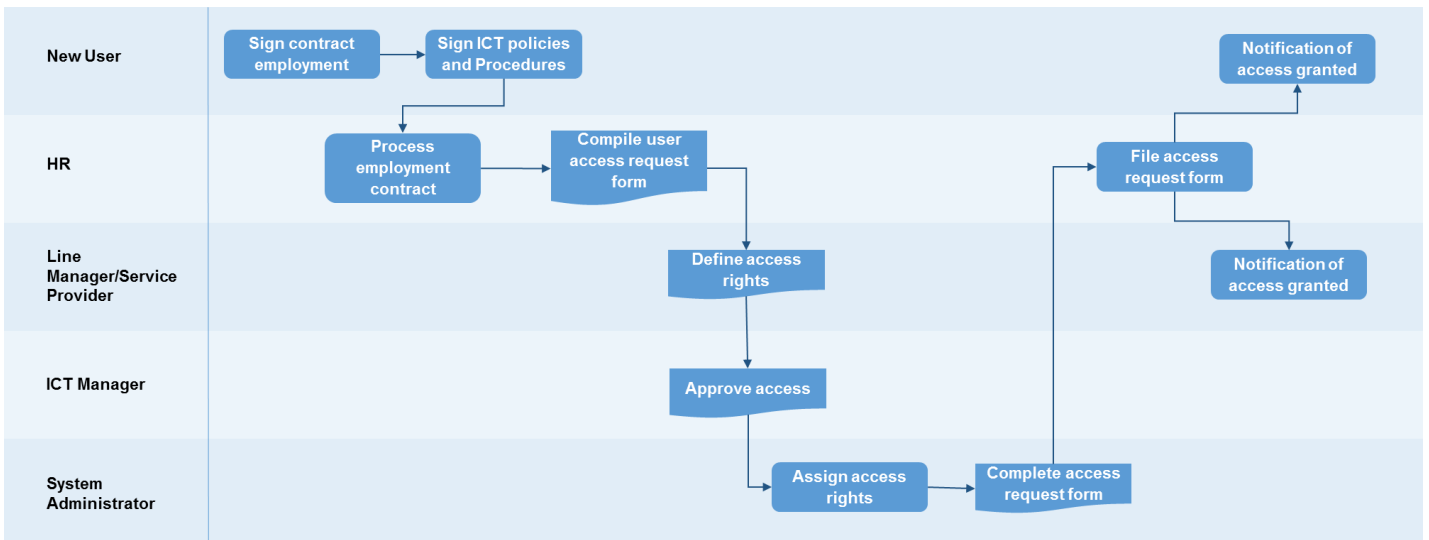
New User

Sign contract employment

Sign ICT policies and Procedures

Notification of access granted

HR

Process employment contract

Compile user access request form

File access request form

Line Manager/Service Provider

Define access rights

Notification of access granted

ICT Manager

Approve access

System Administrator

Assign access rights

Complete access request form